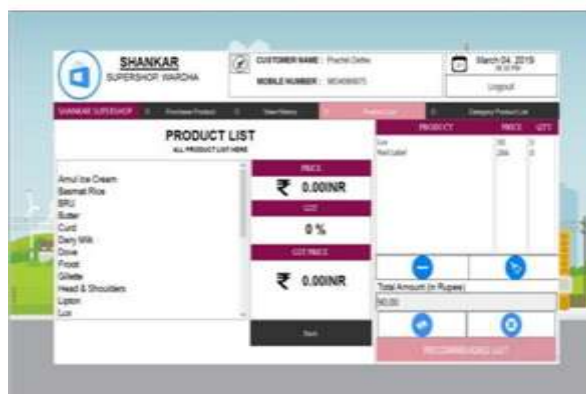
SHANKAR
SUPERSHOP, WARDHA

CUSTOMER NAME : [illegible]
MOBILE NUMBER : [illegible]

March 04, 2019
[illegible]
Logout

SHANKAR SUPERSHOP | Purchase Product | View History | Product List | Category Product List

PRODUCT LIST
ALL PRODUCT LIST HERE

Amul Ice Cream
Basmati Rice
BRU
Butter
Curd
Dairy Milk
Dove
Frooti
Gillette
Head & Shoulders
Lipton
Lux

PRICE
₹ 0.00INR
GST
0 %
GST PRICE
₹ 0.00INR

Next

| PRODUCT | PRICE | QTY |
|---|---|---|
| Lux | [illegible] | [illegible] |
| Red Label | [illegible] | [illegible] |

Total Amount (in Rupees)
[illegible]

RECOMMENDED LIST